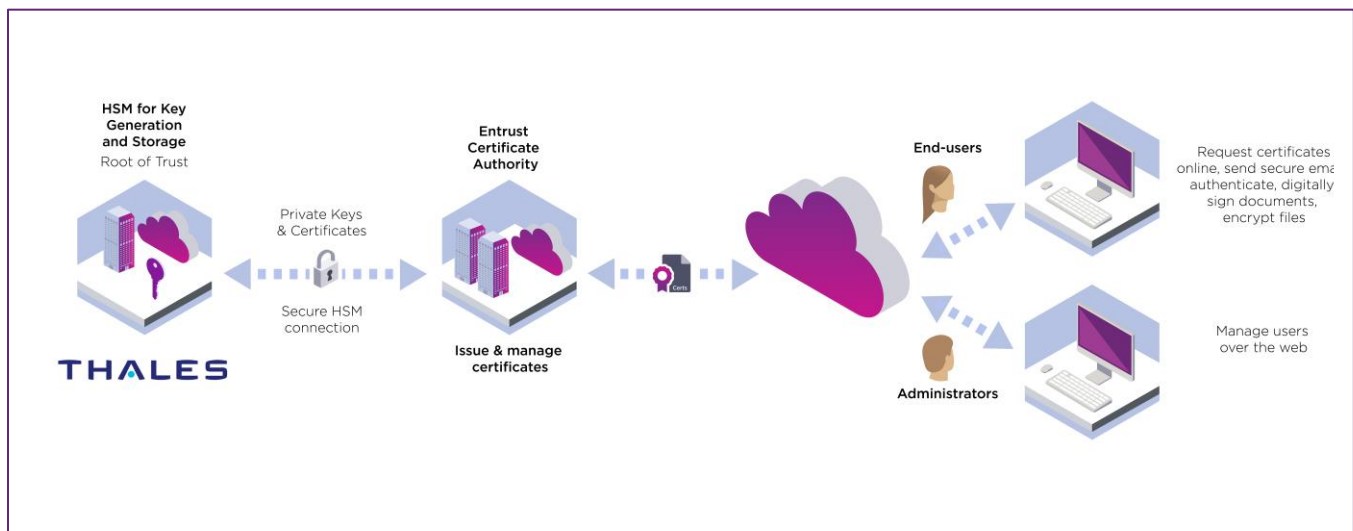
HSM for Key Generation and Storage
Root of Trust

Private Keys & Certificates

Secure HSM connection

THALES

Entrust Certificate Authority

Issue & manage certificates

Certs

End-users

Administrators

Request certificates online, send secure ema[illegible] authenticate, digitally sign documents, encrypt files

Manage users over the web